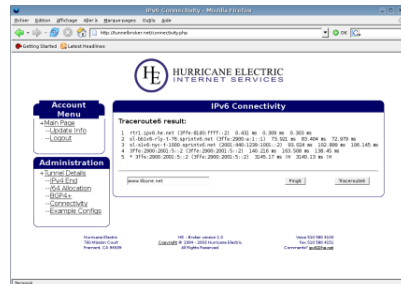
IPv6 Connectivity - Mozilla Firefox

Fichier Édition Affichage Aller à Marque-pages Outils Aide

http://tunnelbroker.net/connectivity.php

OK

Getting Started Latest Headlines

HURRICANE ELECTRIC INTERNET SERVICES

Account Menu

Main Page

Update Info

Logout

Administration

Tunnel Details

IPv6 End

v6 Allocation

BGP4+

Connectivity

Example Configs

IPv6 Connectivity

Traceroute6 result:

1 rtr1.ipv6.he.net (3ffe:8140:ffff::2) 0.431 ms 0.309 ms 0.303 ms
2 sl-bb1v6-rly-t-76.sprintv6.net (3ffe:2900:a:1::1) 73.931 ms 83.404 ms 72.979 ms
3 sl-sl6-nyc-t-1000.sprintv6.net (2001:440:1239:1001::2) 83.024 ms 102.880 ms 108.145 ms
4 3ffe:2900:2001:5::2 (3ffe:2900:2001:5::2) 140.216 ms 163.508 ms 138.45 ms
5 * 3ffe:2900:2001:5::2 (3ffe:2900:2001:5::2) 3145.17 ms !H 3149.13 ms !H

www.6bone.net

Ping6

Traceroute6

Hurricane Electric
760 Mission Court
Fremont, CA 94539

HE - Broker version 1.0
Copyright © 2004 - 2005 Hurricane Electric.
All Rights Reserved.

Voice 510 580 4100
Fax 510 580 4151
Comments? ipv6@he.net

Terminé